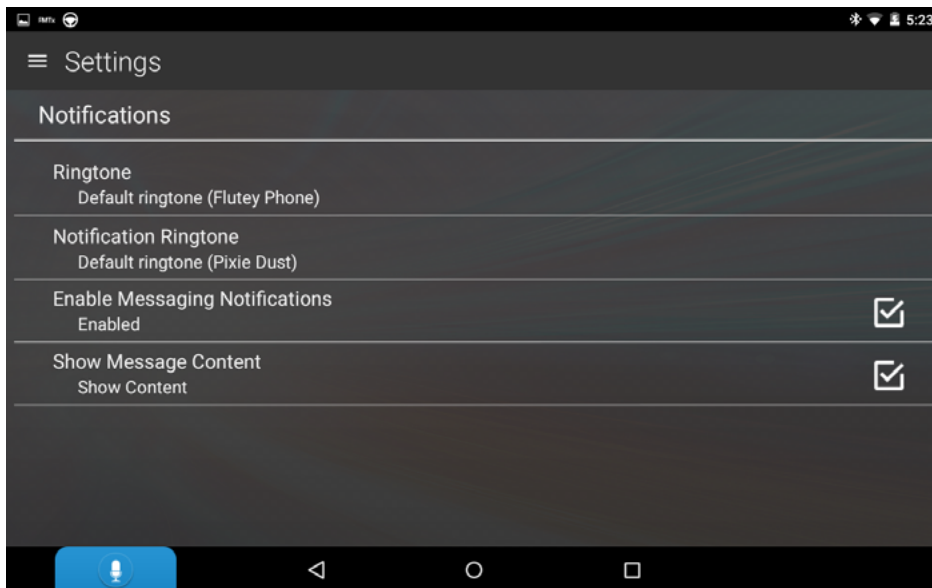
IMTx

5:23

Settings

Notifications

Ringtone
Default ringtone (Flutey Phone)

Notification Ringtone
Default ringtone (Pixie Dust)

Enable Messaging Notifications
Enabled

Show Message Content
Show Content